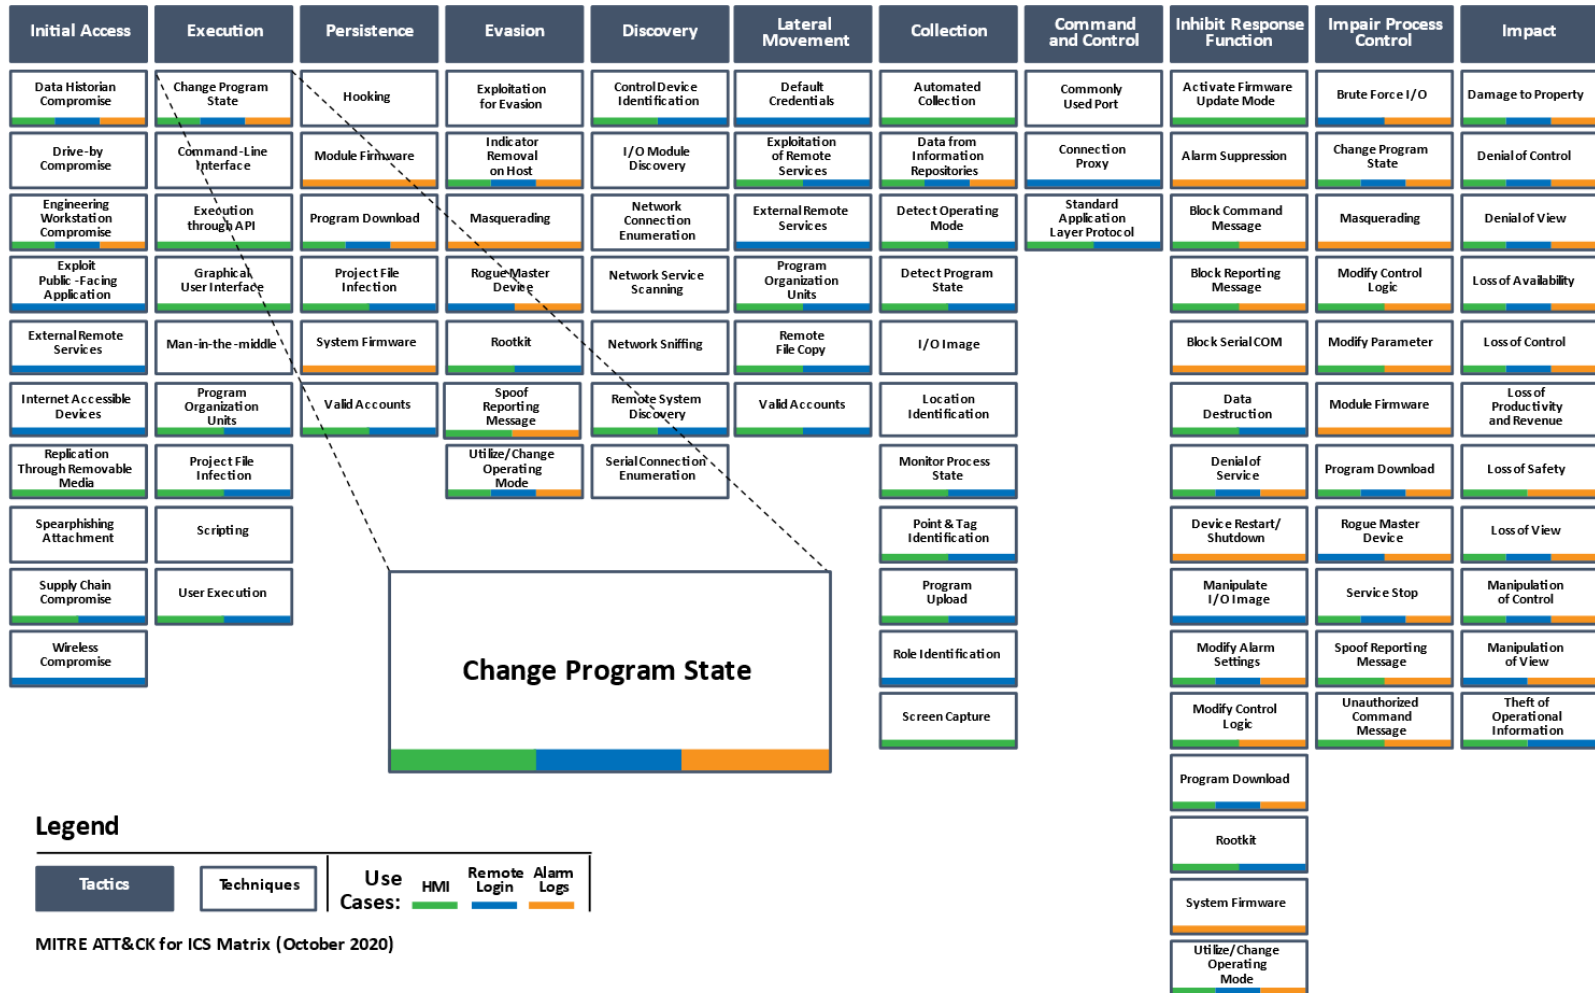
| Initial Access | Execution | Persistence | Evasion | Discovery | Lateral Movement | Collection | Command and Control | Inhibit Response Function | Impair Process Control | Impact |
|---|---|---|---|---|---|---|---|---|---|---|
| Data Historian Compromise | Change Program State | Hooking | Exploitation for Evasion | Control Device Identification | Default Credentials | Automated Collection | Commonly Used Port | Activate Firmware Update Mode | Brute Force I/O | Damage to Property |
| Drive-by Compromise | Command-Line Interface | Module Firmware | Indicator Removal on Host | I/O Module Discovery | Exploitation of Remote Services | Data from Information Repositories | Connection Proxy | Alarm Suppression | Change Program State | Denial of Control |
| Engineering Workstation Compromise | Execution through API | Program Download | Masquerading | Network Connection Enumeration | External Remote Services | Detect Operating Mode | Standard Application Layer Protocol | Block Command Message | Masquerading | Denial of View |
| Exploit Public-Facing Application | Graphical User Interface | Project File Infection | Rogue Master Device | Network Service Scanning | Program Organization Units | Detect Program State | | Block Reporting Message | Modify Control Logic | Loss of Availability |
| External Remote Services | Man-in-the-middle | System Firmware | Rootkit | Network Sniffing | Remote File Copy | I/O Image | | Block Serial COM | Modify Parameter | Loss of Control |
| Internet Accessible Devices | Program Organization Units | Valid Accounts | Spoof Reporting Message | Remote System Discovery | Valid Accounts | Location Identification | | Data Destruction | Module Firmware | Loss of Productivity and Revenue |
| Replication Through Removable Media | Project File Infection | | Utilize/Change Operating Mode | Serial Connection Enumeration | | Monitor Process State | | Denial of Service | Program Download | Loss of Safety |
| Spearphishing Attachment | Scripting | | | | | Point & Tag Identification | | Device Restart/ Shutdown | Rogue Master Device | Loss of View |
| Supply Chain Compromise | User Execution | | | | | Program Upload | | Manipulate I/O Image | Service Stop | Manipulation of Control |
| Wireless Compromise | | | | | | Role Identification | | Modify Alarm Settings | Spoof Reporting Message | Manipulation of View |
| | | | | | | Screen Capture | | Modify Control Logic | Unauthorized Command Message | Theft of Operational Information |
| | | | | | | | | Program Download | | |
| | | | | | | | | Rootkit | | |
| | | | | | | | | System Firmware | | |
| | | | | | | | | Utilize/Change Operating Mode | | |

Change Program State

Legend

Tactics Techniques Use Cases: HMI Remote Login Alarm Logs

MITRE ATT&CK for ICS Matrix (October 2020)